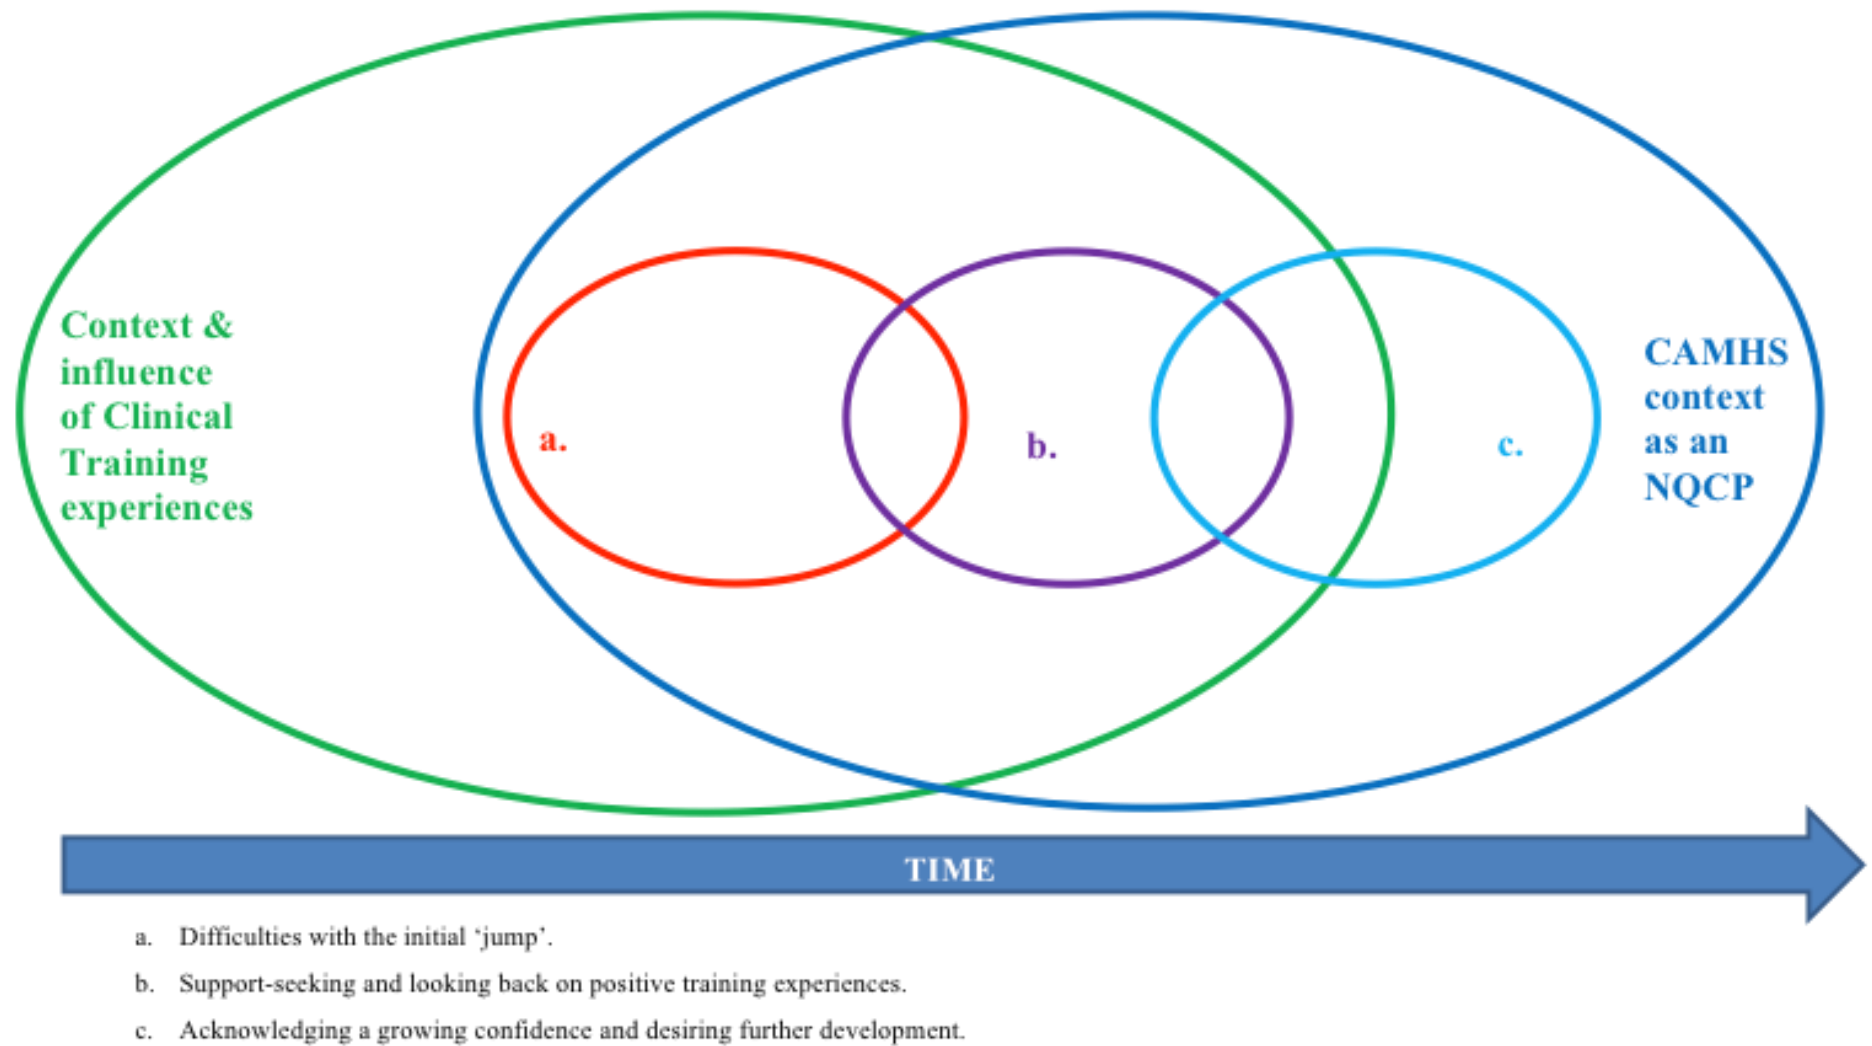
Context & influence of Clinical Training experiences

a.

b.

c.

CAMHS context as an NQCP

TIME

a. Difficulties with the initial ‘jump’.

b. Support-seeking and looking back on positive training experiences.

c. Acknowledging a growing confidence and desiring further development.